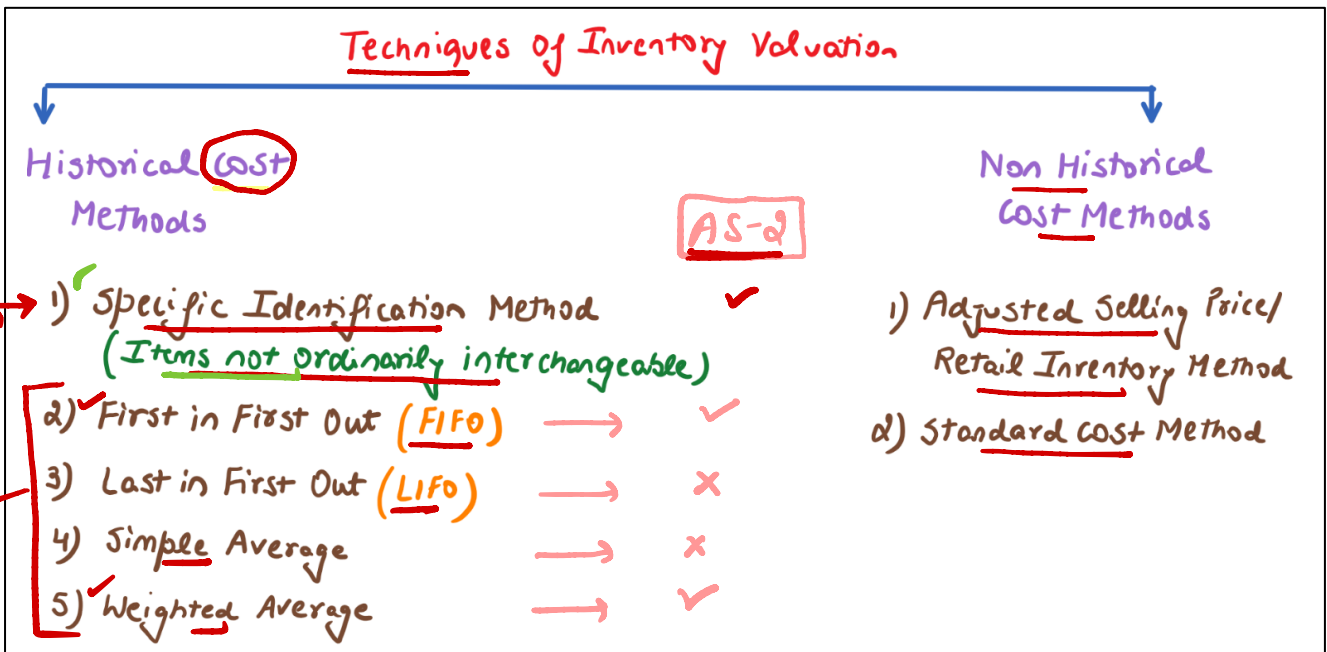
Techniques of Inventory Valuation

Historical Cost Methods

AS-2

1) Specific Identification Method (Items not ordinarily interchangeable)
2) First in First Out (FIFO) → ✓
3) Last in First Out (LIFO) → ×
4) Simple Average → ×
5) Weighted Average → ✓

Non Historical Cost Methods

1) Adjusted Selling Price/ Retail Inventory Method
2) Standard Cost Method